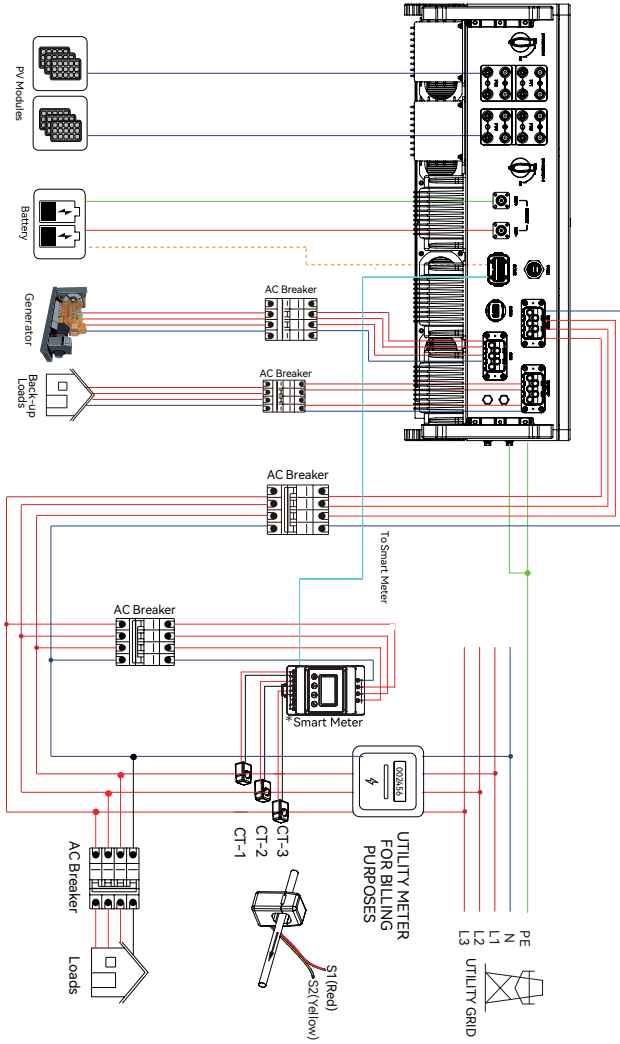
PV Modules

Battery

Generator

Back-up Loads

AC Breaker

AC Breaker

AC Breaker

To Smart Meter

AC Breaker

*Smart Meter

002456

CT-1

CT-2

CT-3

UTILITY METER FOR BILLING PURPOSES

AC Breaker

Loads

S1(Red)

S2(Yellow)

PE
N
L1
L2
L3

UTILITY GRID